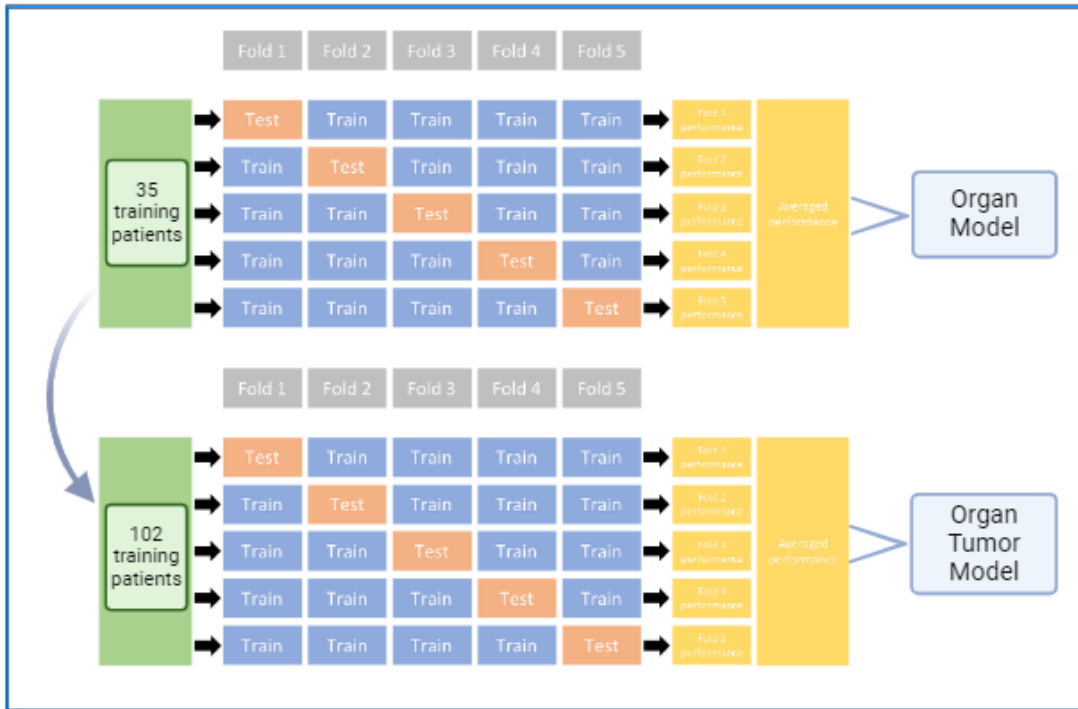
Fold 1 Fold 2 Fold 3 Fold 4 Fold 5

35 training patients

| Test | Train | Train | Train | Train | Fold 1 performance |
|---|---|---|---|---|---|
| Train | Test | Train | Train | Train | Fold 2 performance |
| Train | Train | Test | Train | Train | Fold 3 performance |
| Train | Train | Train | Test | Train | Fold 4 performance |
| Train | Train | Train | Train | Test | Fold 5 performance |

Averaged performance

Organ Model

Fold 1 Fold 2 Fold 3 Fold 4 Fold 5

102 training patients

| Test | Train | Train | Train | Train | Fold 1 performance |
|---|---|---|---|---|---|
| Train | Test | Train | Train | Train | Fold 2 performance |
| Train | Train | Test | Train | Train | Fold 3 performance |
| Train | Train | Train | Test | Train | Fold 4 performance |
| Train | Train | Train | Train | Test | Fold 5 performance |

Averaged performance

Organ Tumor Model